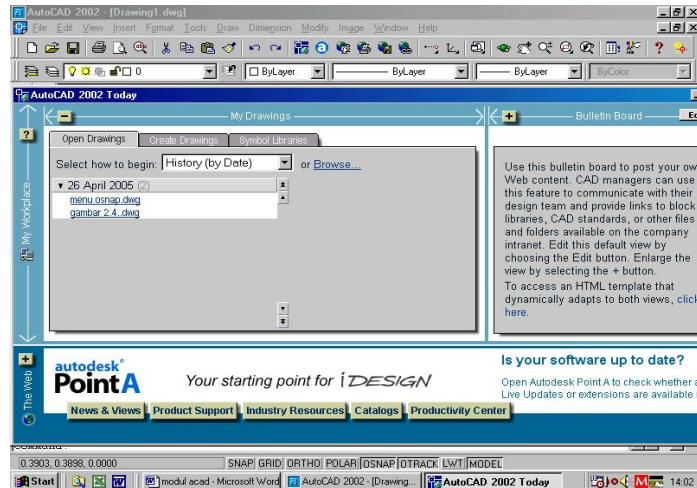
AutoCAD 2002 - [Drawing1.dwg]

File Edit View Insert Format Tools Draw Dimension Modify Image Window Help

0

ByLayer

ByLayer

ByLayer

ByColor

AutoCAD 2002 Today

My Drawings

Bulletin Board

Ed

My Workplace

Open Drawings

Create Drawings

Symbol Libraries

Select how to begin: History (by Date) or Browse...

26 April 2005 (2)

menu osnap.dwg

gambar 2.4..dwg

Use this bulletin board to post your ow Web content. CAD managers can use this feature to communicate with their design team and provide links to block libraries, CAD standards, or other files and folders available on the company intranet. Edit this default view by choosing the Edit button. Enlarge the view by selecting the + button.

To access an HTML template that dynamically adapts to both views, click here.

The Web

autodesk® Point A

Your starting point for i DESIGN

Is your software up to date?

Open Autodesk Point A to check whether a Live Updates or extensions are available

News & Views

Product Support

Industry Resources

Catalogs

Productivity Center

0.3903, 0.3898, 0.0000

SNAP GRID ORTHO POLAR OSNAP OTRACK LWT MODEL

Start

modul acad - Microsoft Word

AutoCAD 2002 - [Drawing...

AutoCAD 2002 Today

14:02